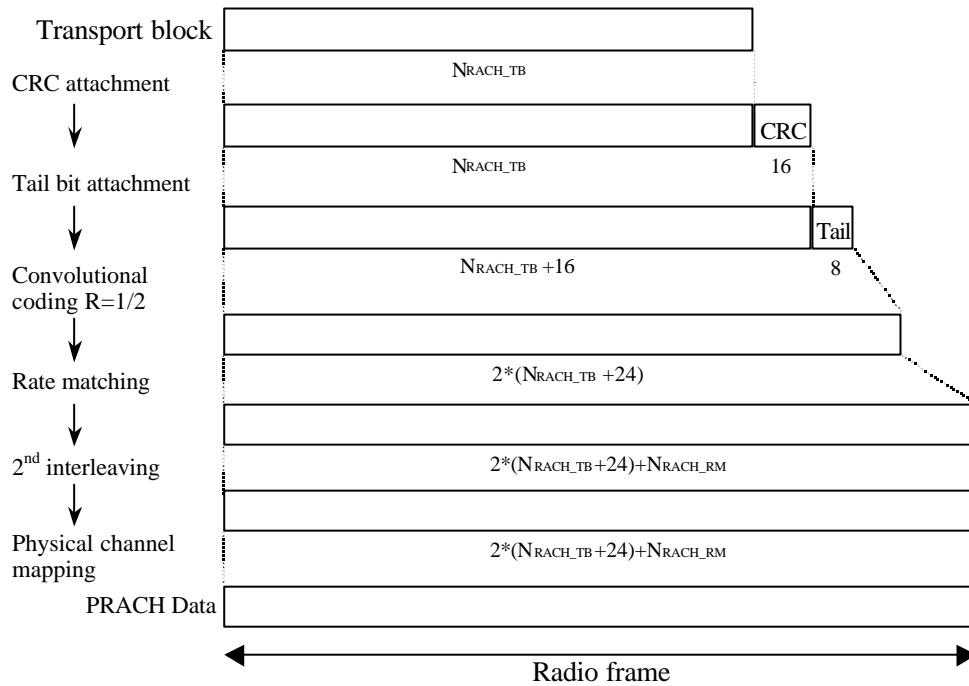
Transport block

$N_{RACH\_TB}$

CRC attachment

CRC

$N_{RACH\_TB}$

16

Tail bit attachment

Tail

$N_{RACH\_TB}+16$

8

Convolutional coding R=1/2

$2*(N_{RACH\_TB}+24)$

Rate matching

$2*(N_{RACH\_TB}+24)+N_{RACH\_RM}$

$2^{nd}$ interleaving

$2*(N_{RACH\_TB}+24)+N_{RACH\_RM}$

Physical channel mapping

PRACH Data

Radio frame